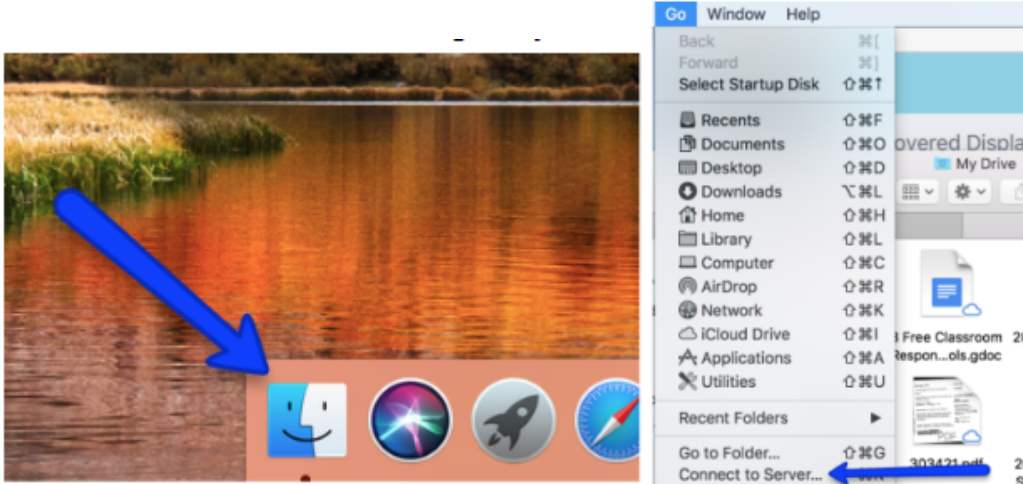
Go Window Help

Back ⌘[
Forward ⌘]
Select Startup Disk ⇧⌘↑

Recents ⇧⌘F
Documents ⇧⌘O
Desktop ⇧⌘D
Downloads ⌥⌘L
Home ⇧⌘H
Library ⇧⌘L
Computer ⇧⌘C
AirDrop ⇧⌘R
Network ⇧⌘K
iCloud Drive ⇧⌘I
Applications ⇧⌘A
Utilities ⇧⌘U

Recent Folders ▶

Go to Folder... ⇧⌘G
Connect to Server...

overed Displa
My Drive

Free Classroom
Respon...ols.gdoc

303421.pdf